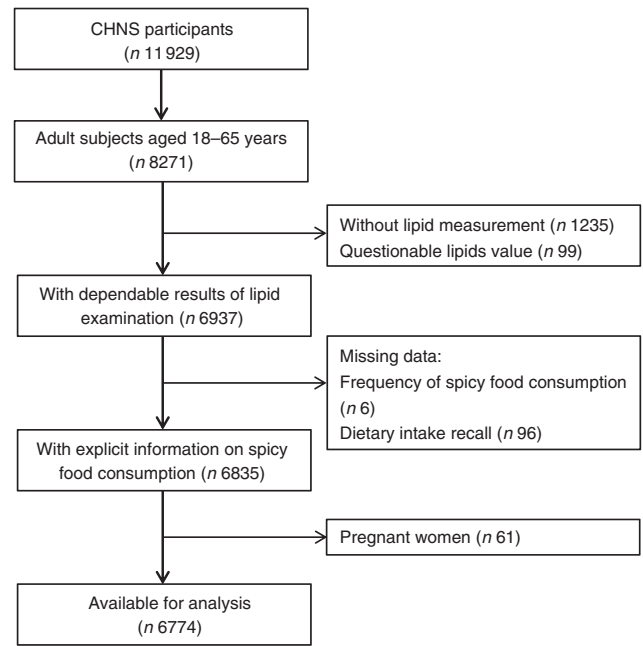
CHNS participants
($n$ 11 929)

Adult subjects aged 18–65 years
($n$ 8271)

Without lipid measurement ($n$ 1235)
Questionable lipids value ($n$ 99)

With dependable results of lipid examination ($n$ 6937)

Missing data:
Frequency of spicy food consumption ($n$ 6)
Dietary intake recall ($n$ 96)

With explicit information on spicy food consumption ($n$ 6835)

Pregnant women ($n$ 61)

Available for analysis
($n$ 6774)